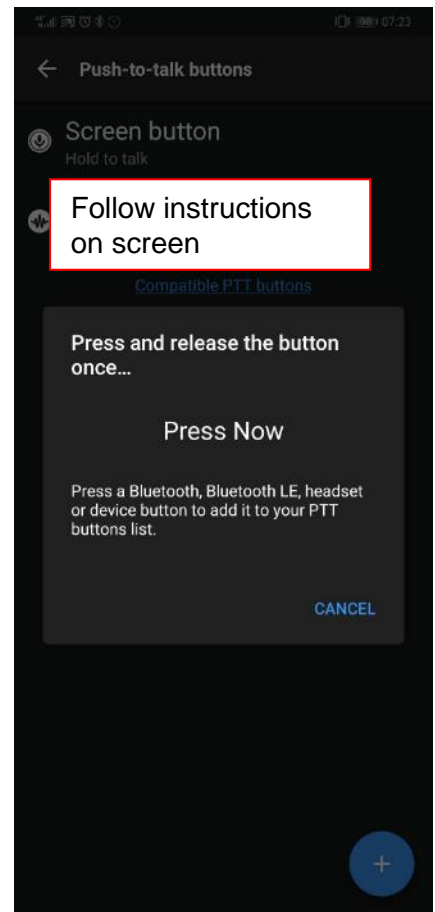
07:23

Push-to-talk buttons

Screen button
Hold to talk

Follow instructions on screen

Compatible PTT buttons

Press and release the button once...

Press Now

Press a Bluetooth, Bluetooth LE, headset or device button to add it to your PTT buttons list.

CANCEL

+